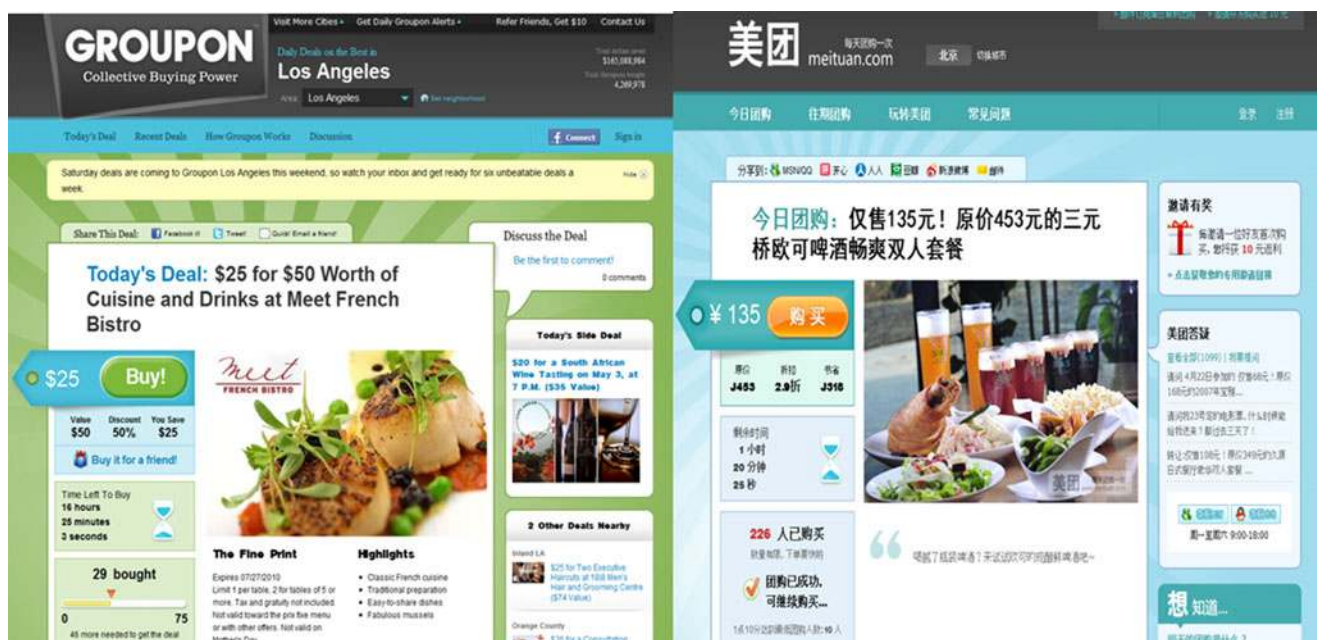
GROUPON
Collective Buying Power

Visit More Cities • Get Daily Groupon Alerts • Refer Friends, Get $10 Contact Us

Daily Deals on the Best in
Los Angeles
Area: Los Angeles

Today's Deal Recent Deals How Groupon Works Discussion Connect Sign in

Saturday deals are coming to Groupon Los Angeles this weekend, so watch your inbox and get ready for six unbeatable deals a week.

Share This Deal: Facebook it Tweet Email a friend

Today's Deal: $25 for $50 Worth of Cuisine and Drinks at Meet French Bistro

$25 Buy!

Value $50 Discount 50% You Save $25

Buy it for a friend!

Time Left To Buy
16 hours
25 minutes
3 seconds

29 bought
0 75
46 more needed to get the deal

meet
FRENCH BISTRO

The Fine Print
Expires 07/27/2010
Limit 1 per table, 2 for tables of 5 or more. Tax and gratuity not included. Not valid toward the prix fixe menu or with other offers. Not valid on

Highlights
• Classic French cuisine
• Traditional preparation
• Easy-to-share dishes
• Fabulous mussels

Discuss the Deal
Be the first to comment!
0 comments

Today's Side Deal
$20 for a South African Wine Tasting on May 3, at 7 P.M. ($35 Value)

2 Other Deals Nearby
Inland LA
$25 for Two Executive Haircuts at 168 Men's Hair and Grooming Centre ($74 Value)
Orange County

美团 meituan.com 每天团购一次
北京 切换城市

今日团购 往期团购 玩转美团 常见问题 登录 注册

分享到: MSN/QQ 开心 人人 豆瓣 新浪微博 邮件

今日团购：仅售135元！原价453元的三元桥欧可啤酒畅爽双人套餐

¥135 购买

原价 ¥453 折扣 2.9折 节省 ¥318

剩余时间
1小时
20分钟
25秒

226 人已购买
数量有限，下单要快哦
团购已成功，可继续购买...

邀请有奖
每邀请一位好友首次购买，您将获 10 元返利
» 点击复制您的专用邀请链接

美团答疑

想知道...